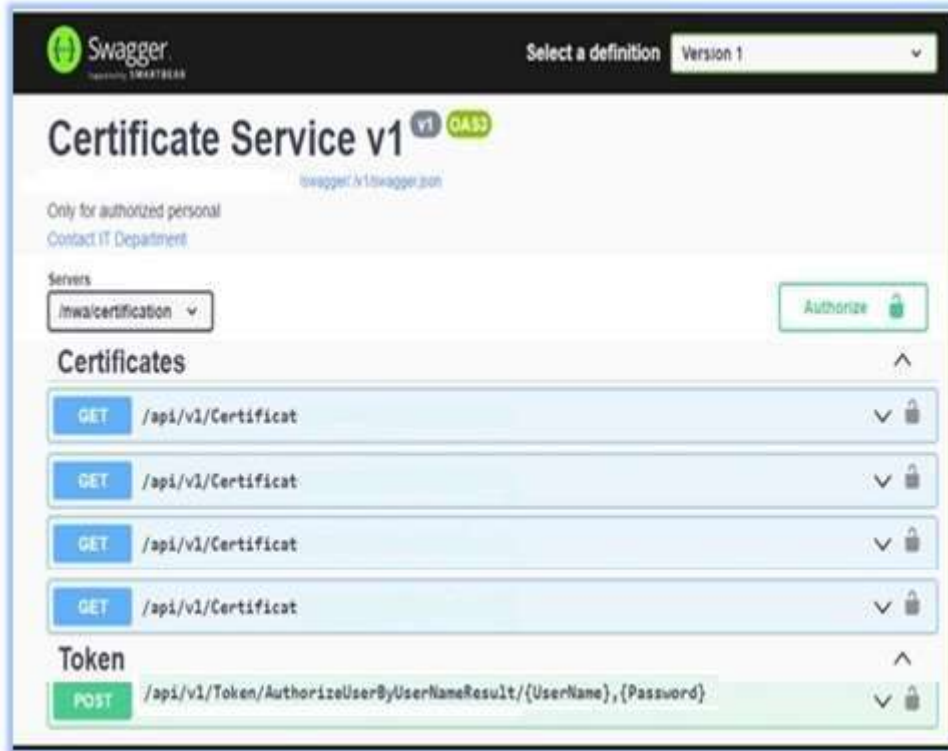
Swagger
Supported by SMARTBEAR

Select a definition Version 1

Certificate Service v1 V1 OAS3

/swagger/v1/swagger.json

Only for authorized personal
Contact IT Department

Servers
/nwa/certification

Authorize

Certificates

GET /api/v1/Certificat

GET /api/v1/Certificat

GET /api/v1/Certificat

GET /api/v1/Certificat

Token

POST /api/v1/Token/AuthorizeUserByUserNameResult/{UserName},{Password}